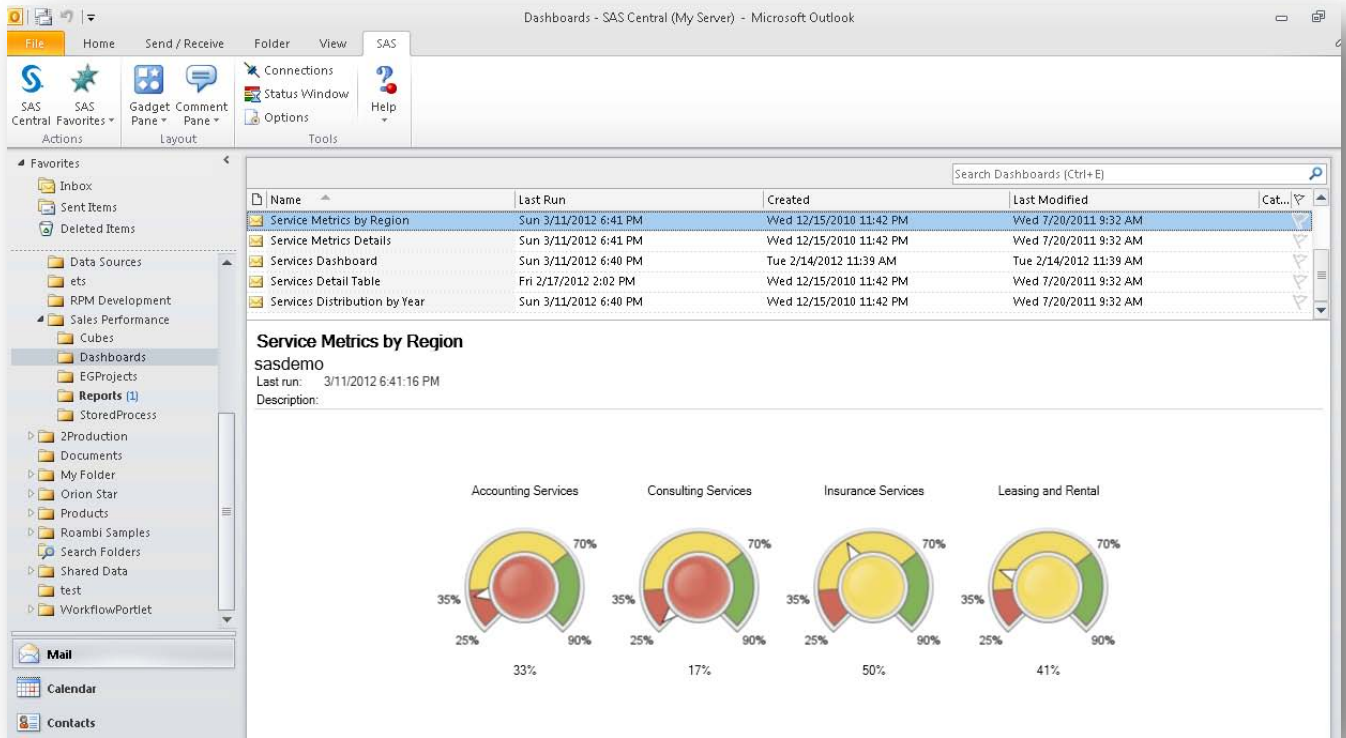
Dashboards - SAS Central (My Server) - Microsoft Outlook

File | Home | Send / Receive | Folder | View | SAS

SAS Central | SAS Favorites | Gadget Pane | Comment Pane | Connections | Status Window | Options | Help
Actions | Layout | Tools

Favorites
Inbox
Sent Items
Deleted Items

Data Sources
ets
RPM Development
Sales Performance
Cubes
Dashboards
EGProjects
Reports (1)
StoredProcess
2Production
Documents
My Folder
Orion Star
Products
Roambi Samples
Search Folders
Shared Data
test
WorkflowPortlet

Mail
Calendar
Contacts

Search Dashboards (Ctrl+E)

| Name | Last Run | Created | Last Modified | Cat... |
|---|---|---|---|---|
| Service Metrics by Region | Sun 3/11/2012 6:41 PM | Wed 12/15/2010 11:42 PM | Wed 7/20/2011 9:32 AM | |
| Service Metrics Details | Sun 3/11/2012 6:41 PM | Wed 12/15/2010 11:42 PM | Wed 7/20/2011 9:32 AM | |
| Services Dashboard | Sun 3/11/2012 6:40 PM | Tue 2/14/2012 11:39 AM | Tue 2/14/2012 11:39 AM | |
| Services Detail Table | Fri 2/17/2012 2:02 PM | Wed 12/15/2010 11:42 PM | Wed 7/20/2011 9:32 AM | |
| Services Distribution by Year | Sun 3/11/2012 6:40 PM | Wed 12/15/2010 11:42 PM | Wed 7/20/2011 9:32 AM | |

Service Metrics by Region
sasdemo
Last run: 3/11/2012 6:41:16 PM
Description:

Accounting Services
70% 35% 25% 90%
33%

Consulting Services
70% 35% 25% 90%
17%

Insurance Services
70% 35% 25% 90%
50%

Leasing and Rental
70% 35% 25% 90%
41%